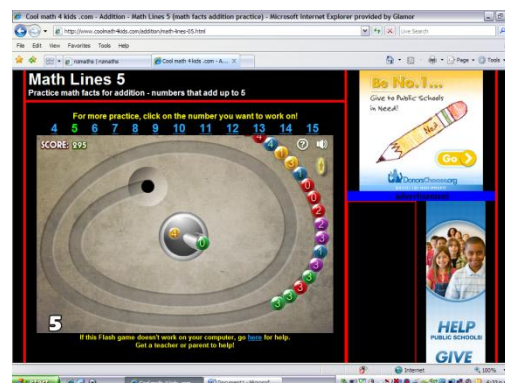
Cool math 4 kids .com - Addition - Math Lines 5 (math facts addition practice) - Microsoft Internet Explorer provided by Glamor

http://www.coolmath4kids.com/addition/math-lines-05.html

Live Search

File Edit View Favorites Tools Help

coolmath4kids .com - A...

Page Tools

Math Lines 5

Practice math facts for addition - numbers that add up to 5

For more practice, click on the number you want to work on!

4 5 6 7 8 9 10 11 12 13 14 15

SCORE: 295

5

If this Flash game doesn't work on your computer, go here for help.
Get a teacher or parent to help!

Be No.1...

Give to Public Schools in Need!

Go

DonorsChoose.org

HELP PUBLIC SCHOOLS!

GIVE

Internet

100%